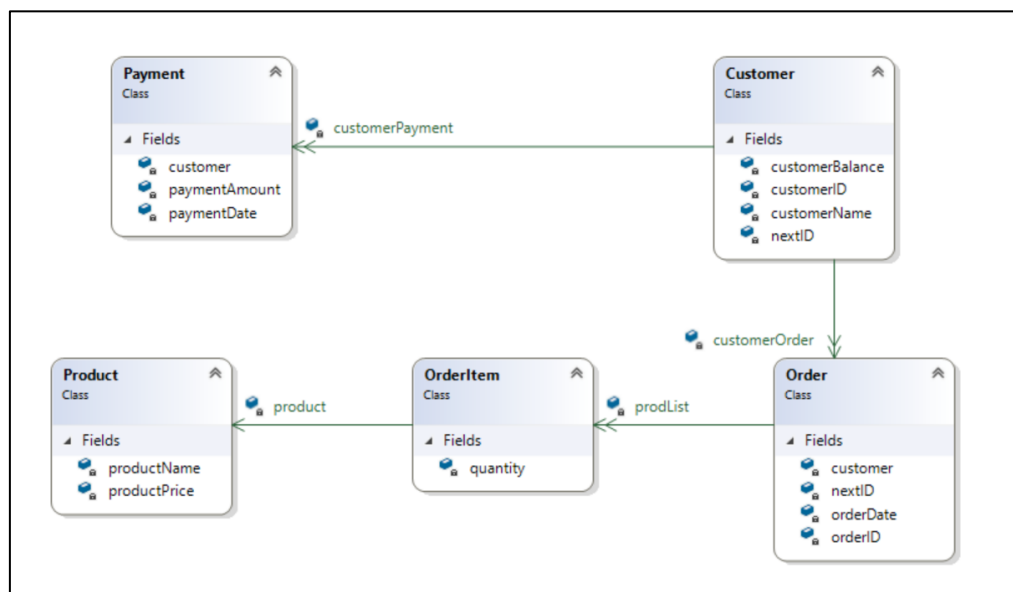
Payment
Class

Fields
customer
paymentAmount
paymentDate

customerPayment

Customer
Class

Fields
customerBalance
customerID
customerName
nextID

customerOrder

Product
Class

Fields
productName
productPrice

product

OrderItem
Class

Fields
quantity

prodList

Order
Class

Fields
customer
nextID
orderDate
orderID